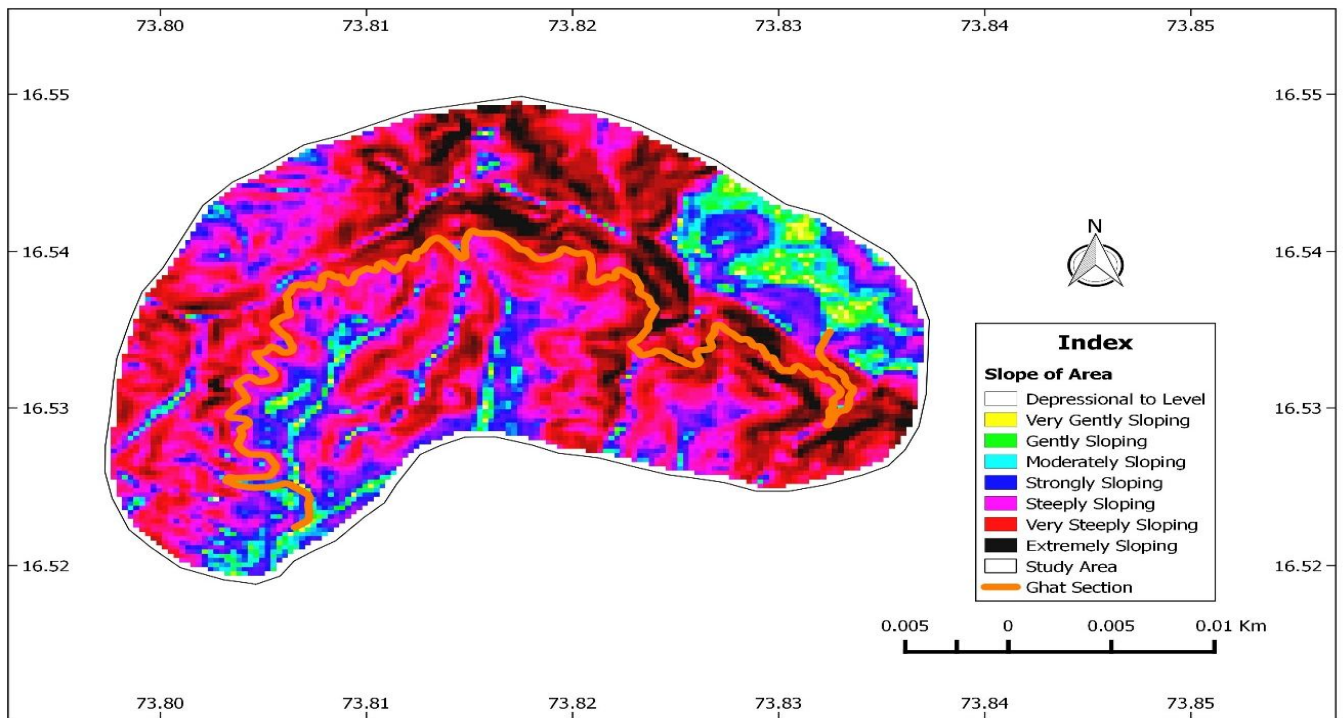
73.80 73.81 73.82 73.83 73.84 73.85

16.55 16.55

16.54 16.54

16.53 16.53

16.52 16.52

N

Index

Slope of Area

Depressional to Level
Very Gently Sloping
Gently Sloping
Moderately Sloping
Strongly Sloping
Steeply Sloping
Very Steeply Sloping
Extremely Sloping
Study Area
Ghat Section

0.005 0 0.005 0.01 Km

73.80 73.81 73.82 73.83 73.84 73.85